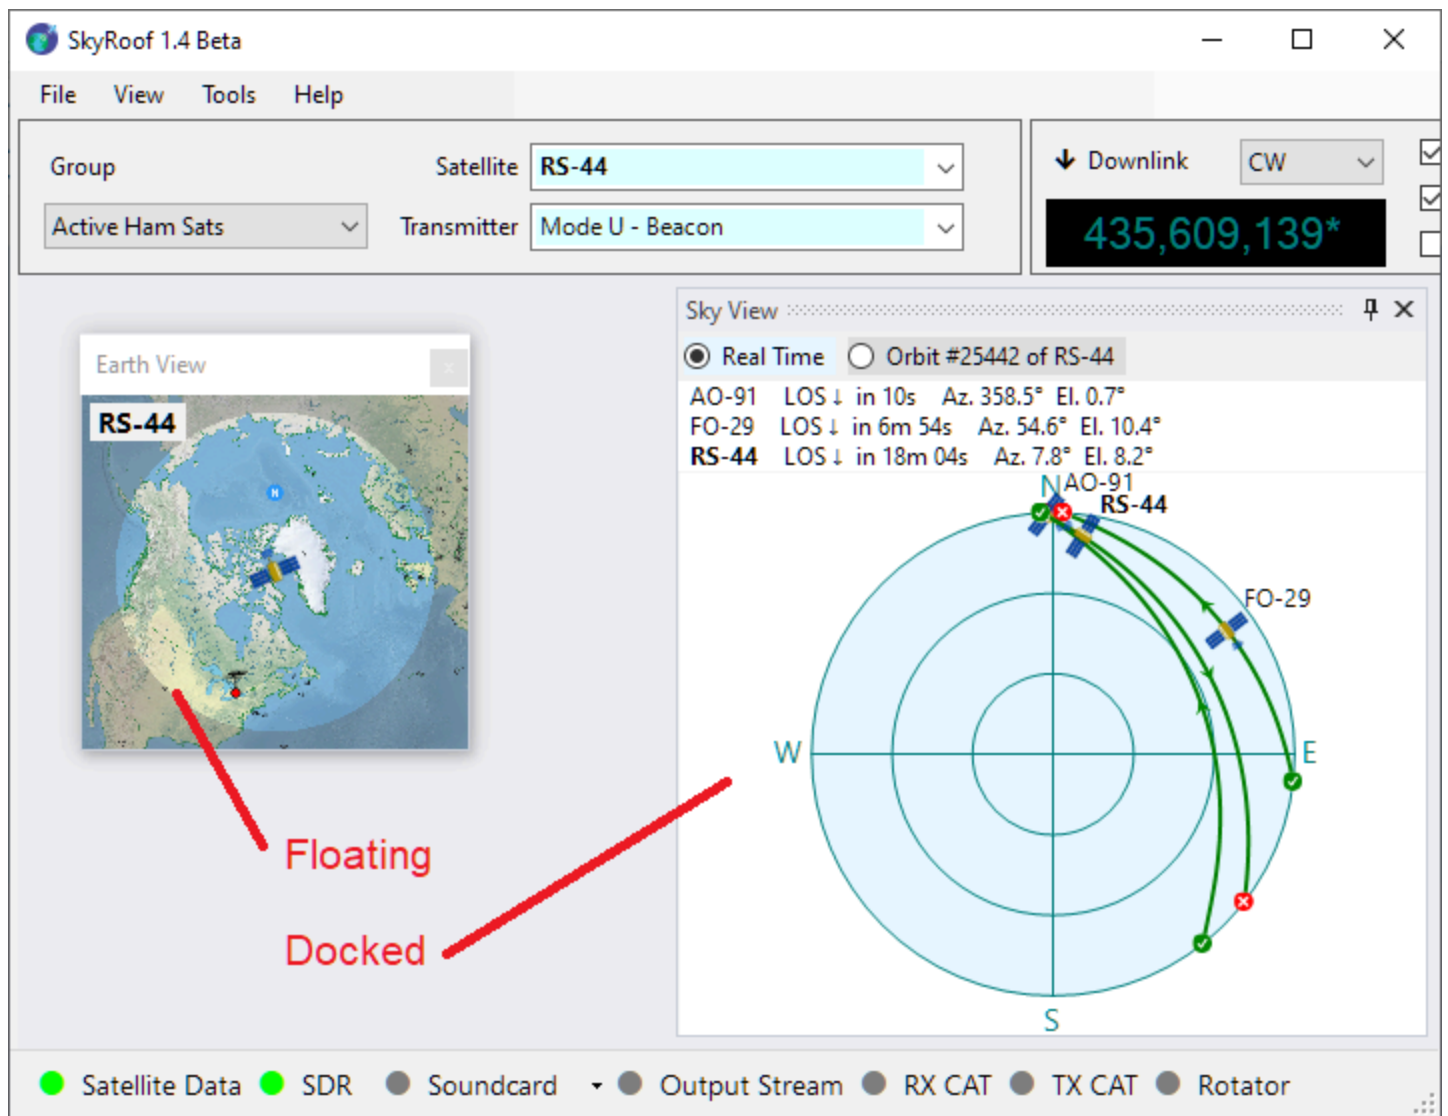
SkyRoof 1.4 Beta

File View Tools Help

Group
Active Ham Sats

Satellite RS-44
Transmitter Mode U - Beacon

Downlink CW
435,609,139*

Earth View
RS-44

Sky View
Real Time
Orbit #25442 of RS-44

| AO-91 | LOS ↓ | in 10s | Az. 358.5° | El. 0.7° |
|---|---|---|---|---|
| FO-29 | LOS ↓ | in 6m 54s | Az. 54.6° | El. 10.4° |
| RS-44 | LOS ↓ | in 18m 04s | Az. 7.8° | El. 8.2° |

N AO-91
RS-44
FO-29
W
E
S

Floating
Docked

Satellite Data SDR Soundcard Output Stream RX CAT TX CAT Rotator